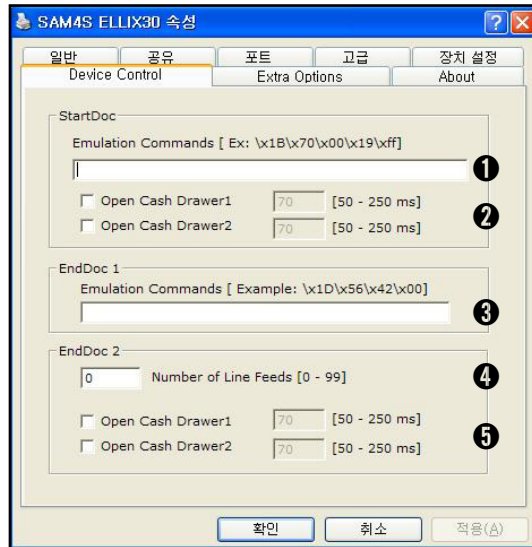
SAM4S ELLIX30 속성

?

일반 | 공유 | 포트 | 고급 | 장치 설정
Device Control | Extra Options | About

StartDoc

Emulation Commands [ Ex: \x1B\x70\x00\x19\xff]

❶

Open Cash Drawer1 70 [50 - 250 ms]

Open Cash Drawer2 70 [50 - 250 ms]

❷

EndDoc 1

Emulation Commands [ Example: \x1D\x56\x42\x00]

❸

EndDoc 2

0 Number of Line Feeds [0 - 99]

❹

Open Cash Drawer1 70 [50 - 250 ms]

Open Cash Drawer2 70 [50 - 250 ms]

❺

확인 | 취소 | 적용(A)